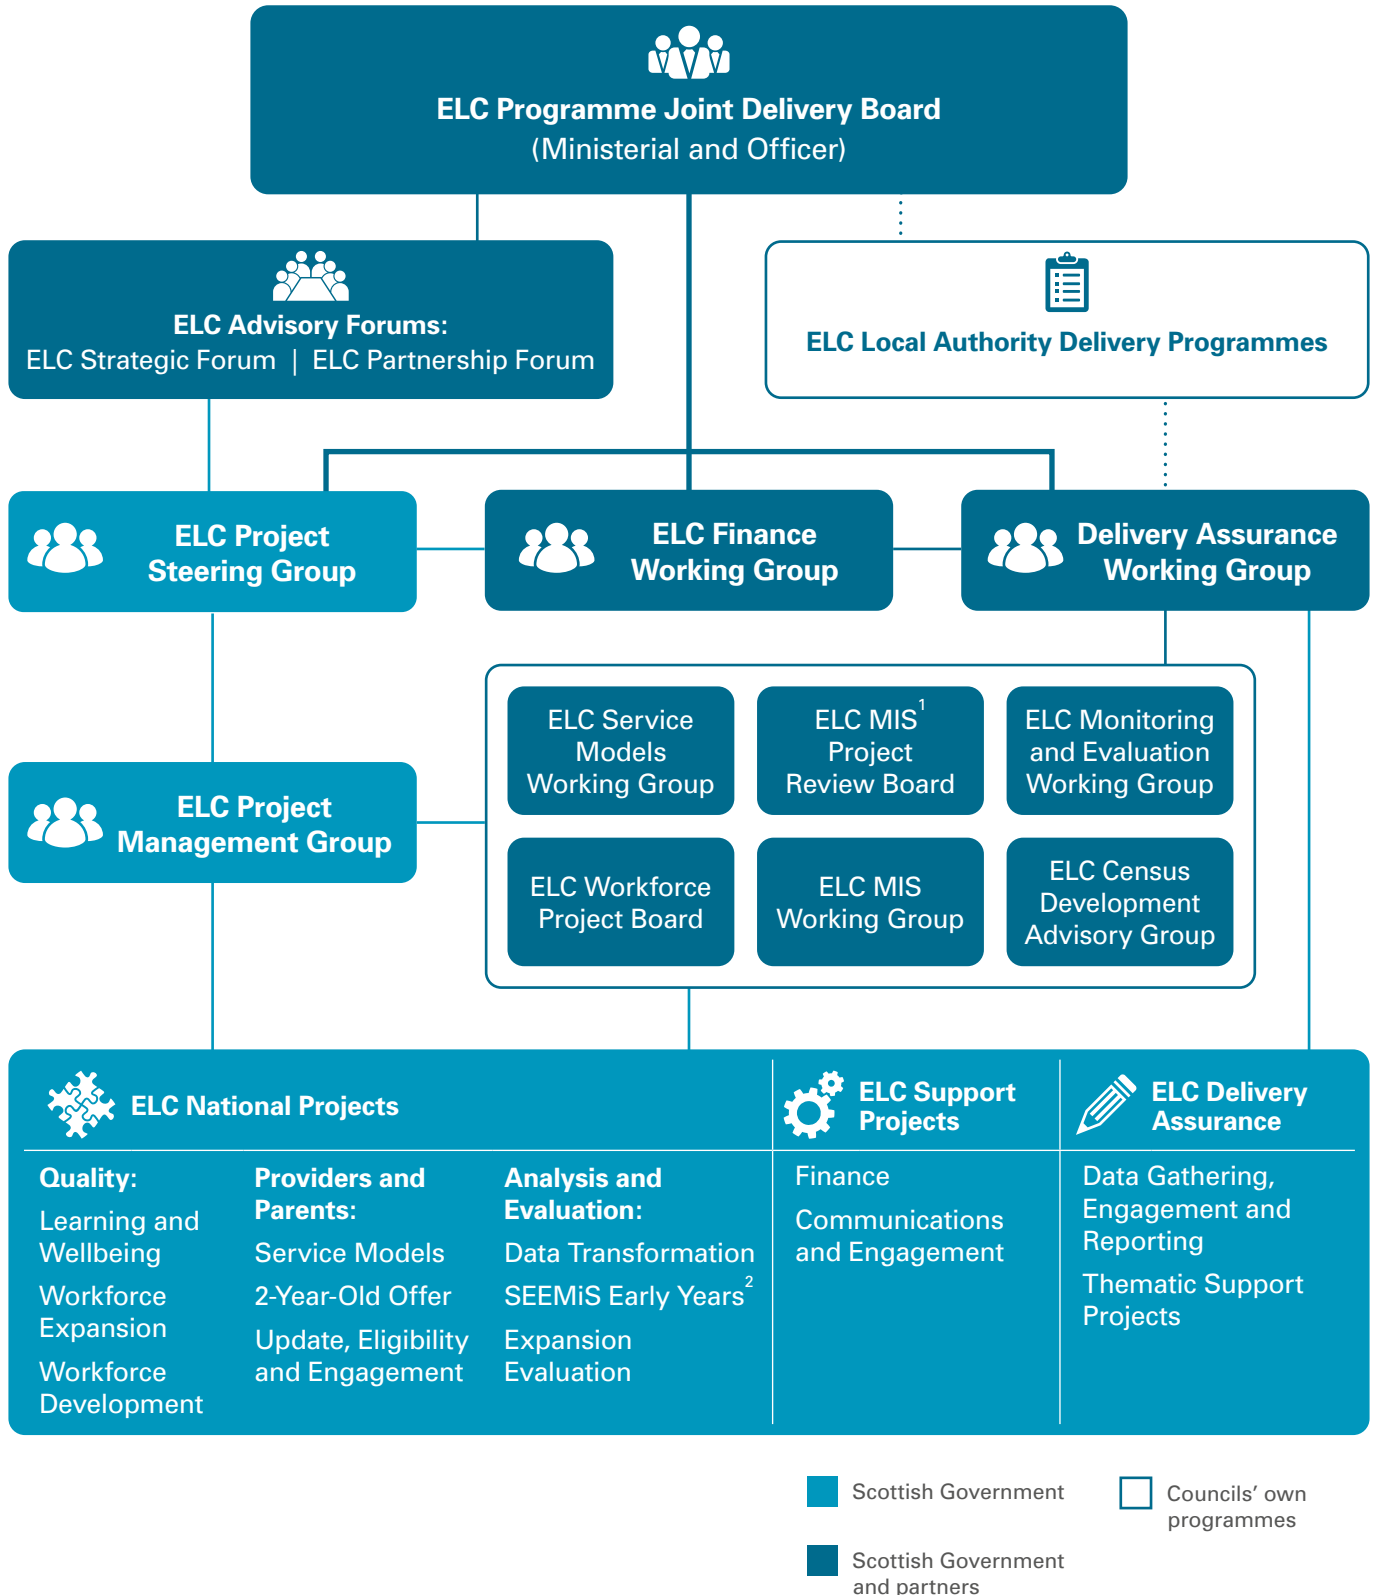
ELC Programme Joint Delivery Board
(Ministerial and Officer)

ELC Advisory Forums:
ELC Strategic Forum | ELC Partnership Forum

ELC Local Authority Delivery Programmes

ELC Project Steering Group

ELC Finance Working Group

Delivery Assurance Working Group

ELC Service Models Working Group

ELC MIS$^1$ Project Review Board

ELC Monitoring and Evaluation Working Group

ELC Project Management Group

ELC Workforce Project Board

ELC MIS Working Group

ELC Census Development Advisory Group

ELC National Projects

Quality:
Learning and Wellbeing
Workforce Expansion
Workforce Development

Providers and Parents:
Service Models
2-Year-Old Offer
Update, Eligibility and Engagement

Analysis and Evaluation:
Data Transformation
SEEMiS Early Years$^2$
Expansion Evaluation

ELC Support Projects
Finance
Communications and Engagement

ELC Delivery Assurance
Data Gathering, Engagement and Reporting
Thematic Support Projects

Scottish Government
Scottish Government and partners
Councils' own programmes